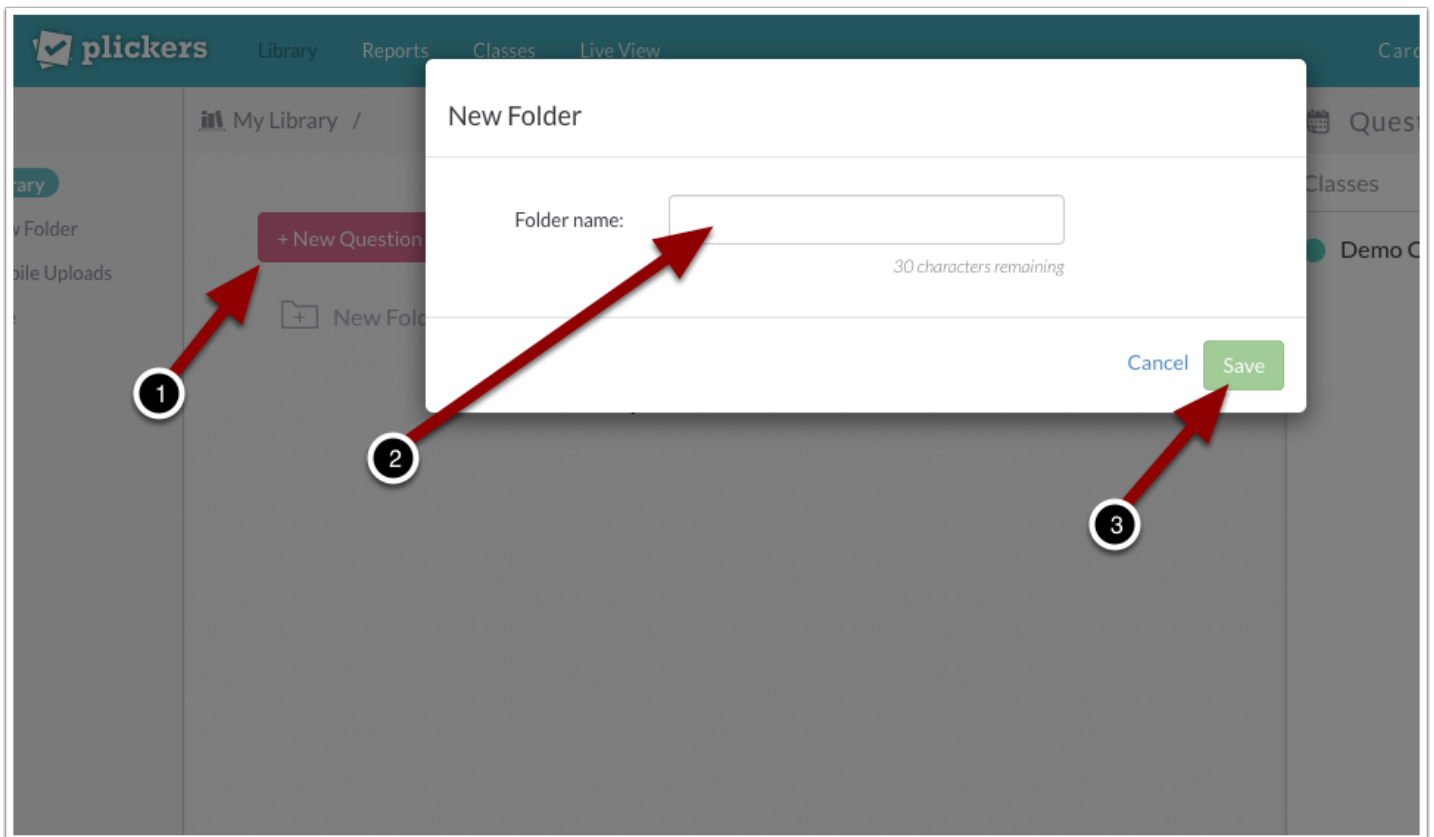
plickers Library Reports Classes Live View Car

My Library /

rary
v Folder
bile Uploads
e

+ New Question

New Fol

Quest
Classes
Demo C

New Folder

Folder name:

30 characters remaining

Cancel Save

1
2
3